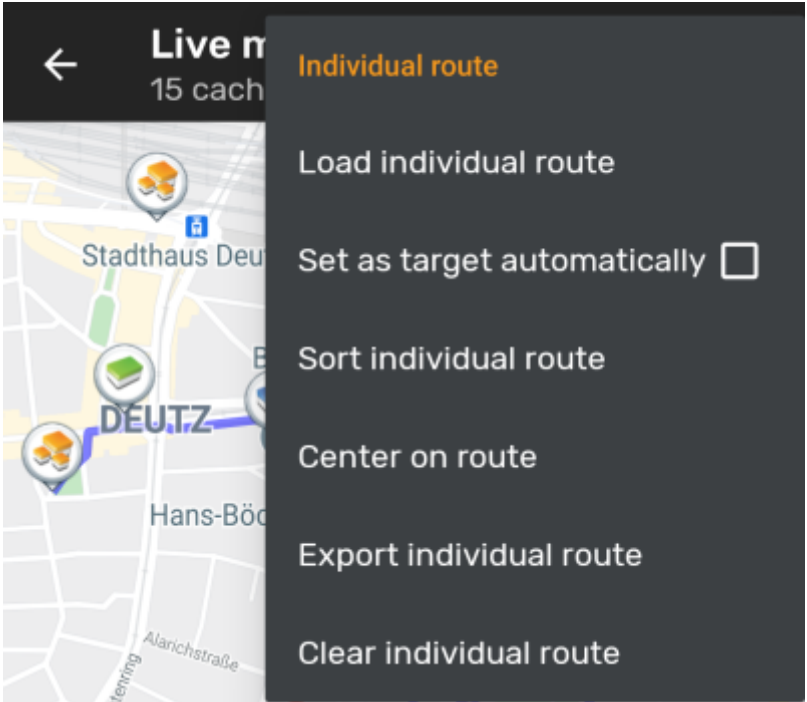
Live m
15 cach

Stadthaus Deu
DEUTZ
Hans-Böc
Alarichstraße
enring
B

Individual route

Load individual route

Set as target automatically

Sort individual route

Center on route

Export individual route

Clear individual route